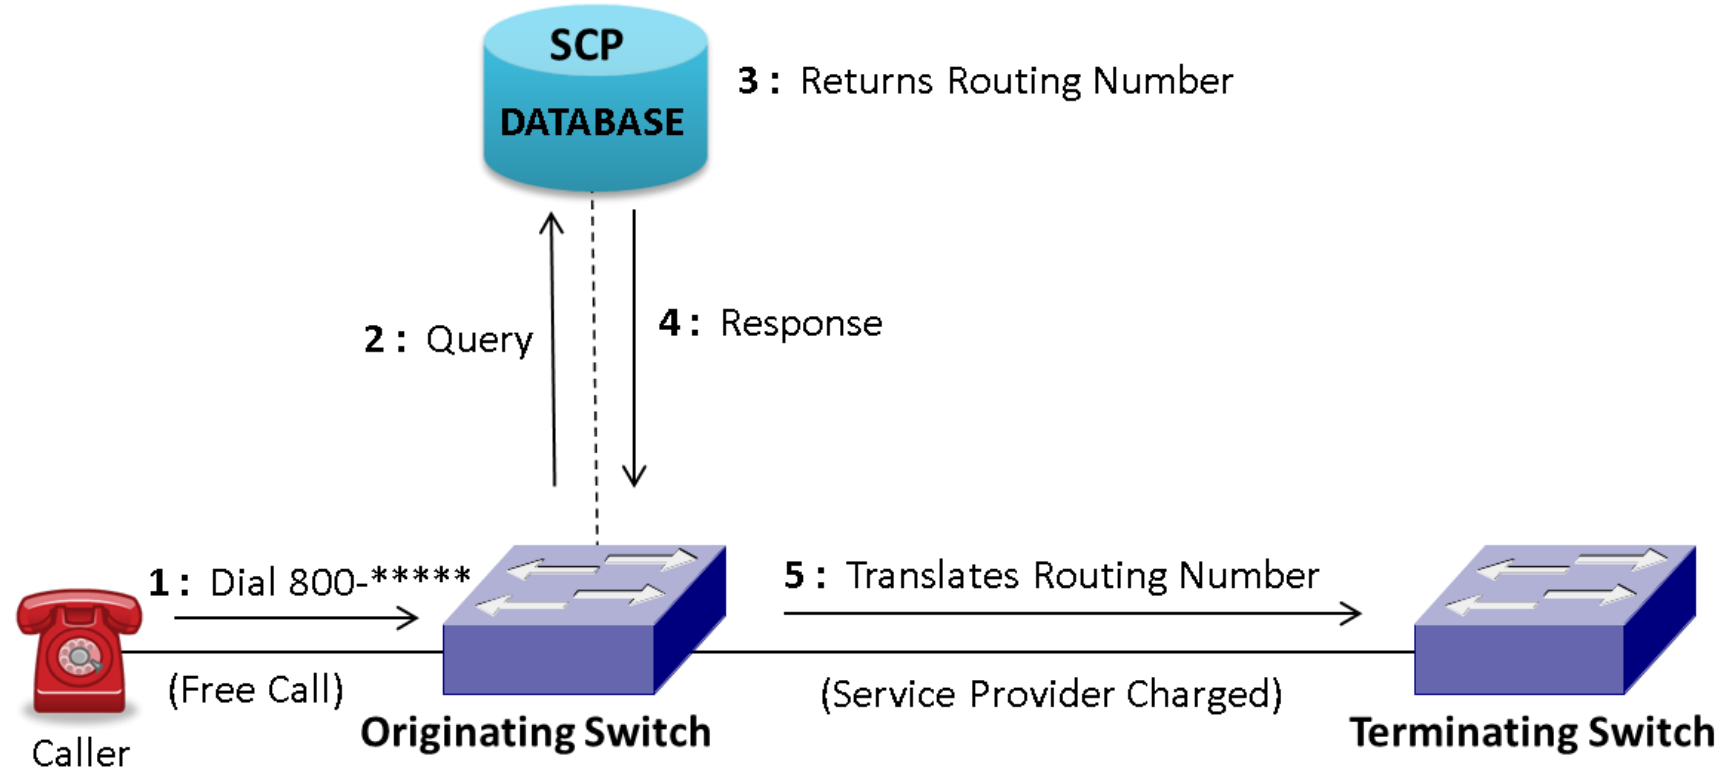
SCP
DATABASE

3 : Returns Routing Number

2 : Query

4 : Response

1 : Dial 800-*****

(Free Call)

Caller

Originating Switch

5 : Translates Routing Number

(Service Provider Charged)

Terminating Switch